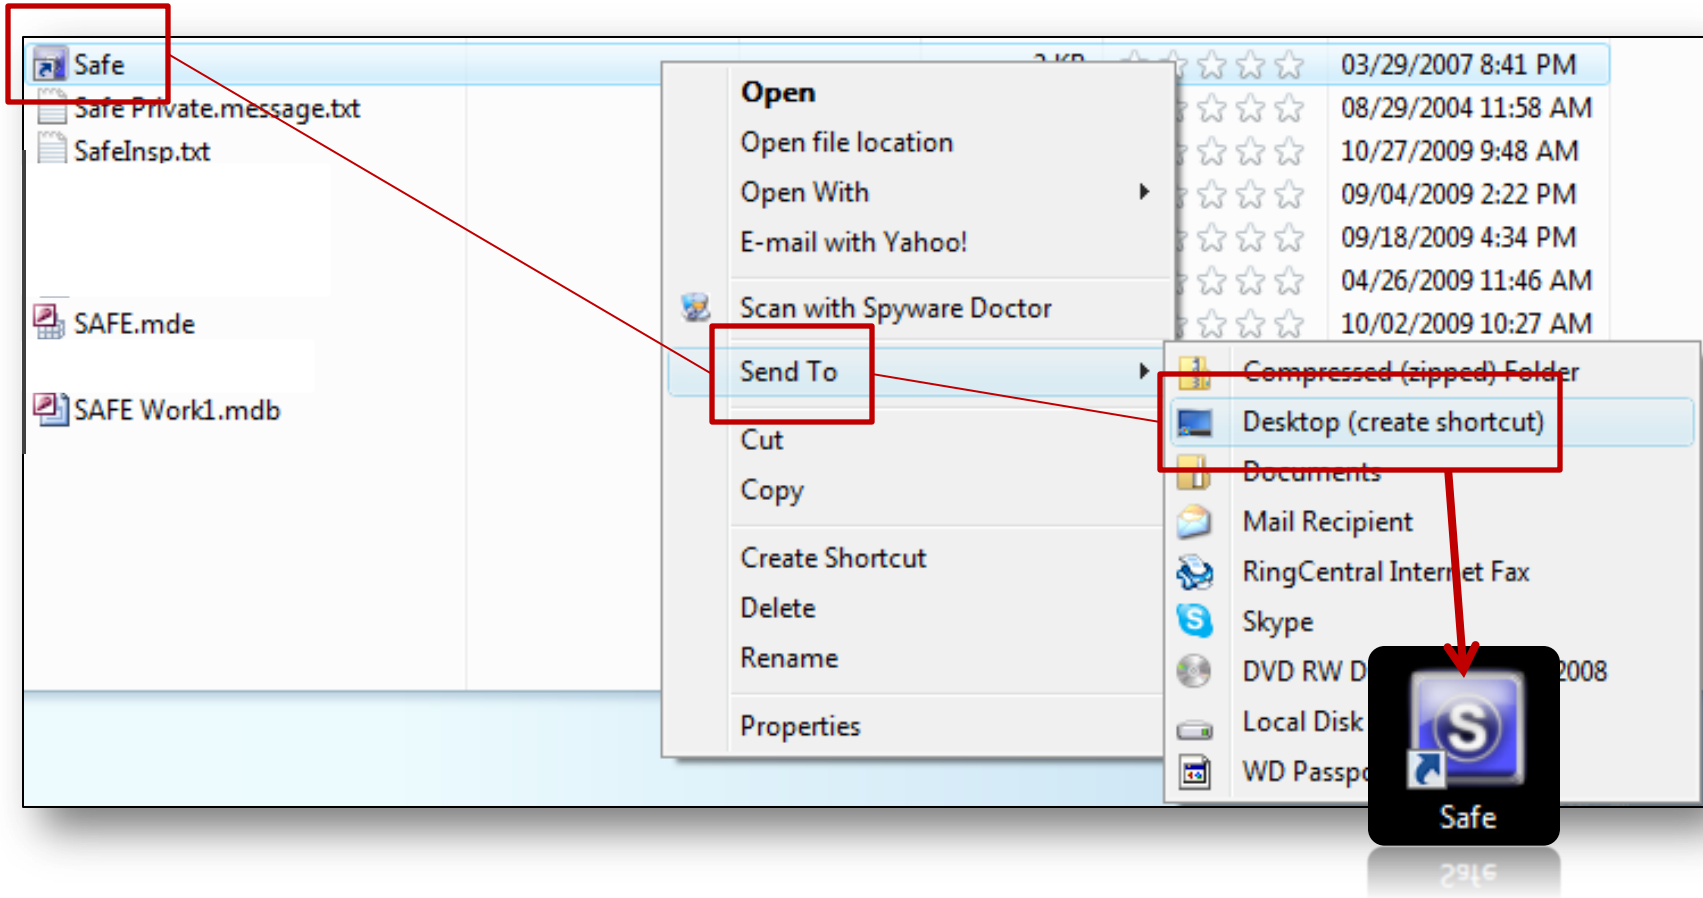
Safe
Safe Private.message.txt
SafeInsp.txt
SAFE.mde
SAFE Work1.mdb

2 KB

03/29/2007 8:41 PM
08/29/2004 11:58 AM
10/27/2009 9:48 AM
09/04/2009 2:22 PM
09/18/2009 4:34 PM
04/26/2009 11:46 AM
10/02/2009 10:27 AM

Open
Open file location
Open With
E-mail with Yahoo!
Scan with Spyware Doctor
Send To
Cut
Copy
Create Shortcut
Delete
Rename
Properties

Compressed (zipped) Folder
Desktop (create shortcut)
Documents
Mail Recipient
RingCentral Internet Fax
Skype
DVD RW D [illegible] 2008
Local Disk
WD Passp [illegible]

Safe